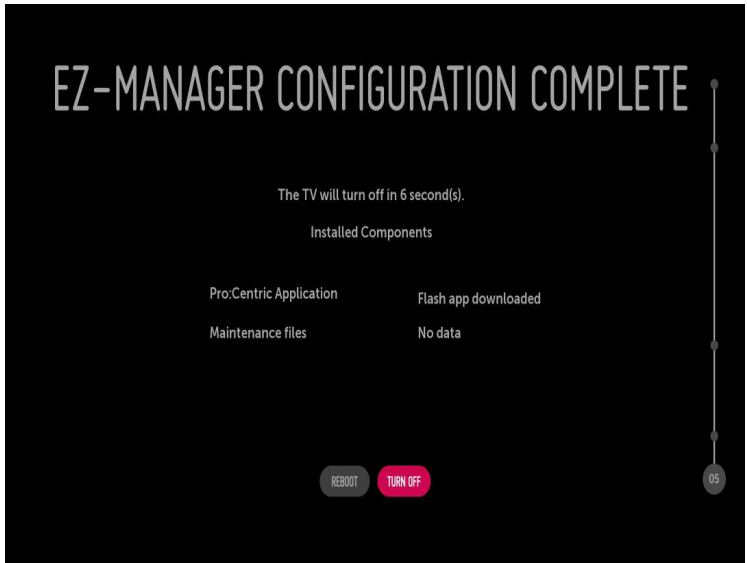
EZ-MANAGER CONFIGURATION COMPLETE

The TV will turn off in 6 second(s).

Installed Components

| Pro:Centric Application | Flash app downloaded |
|---|---|
| Maintenance files | No data |

REBOOT TURN OFF

05